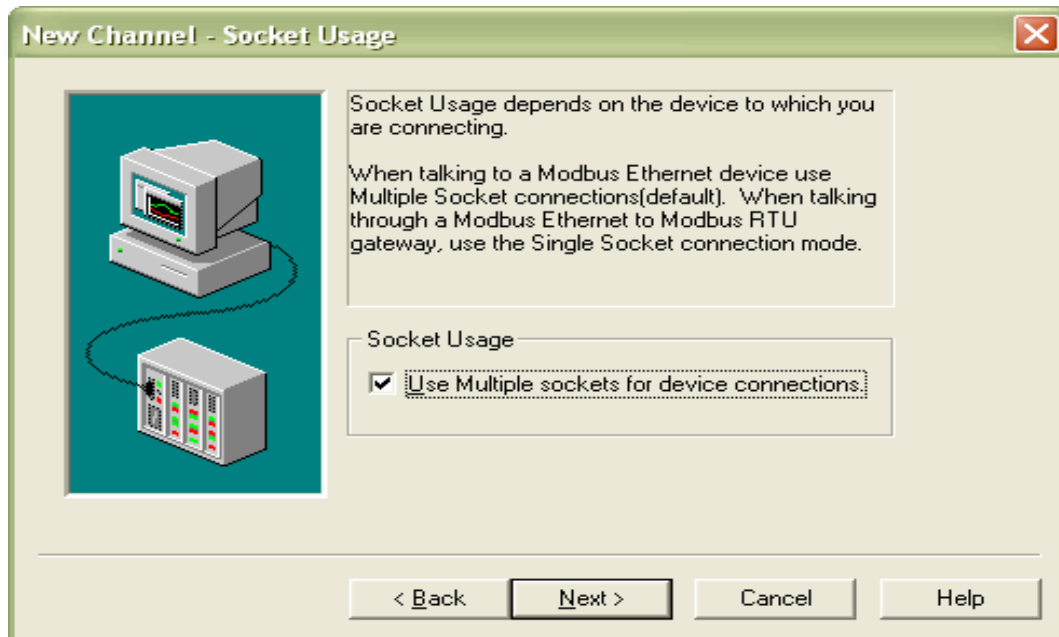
New Channel - Socket Usage

Socket Usage depends on the device to which you are connecting.

When talking to a Modbus Ethernet device use Multiple Socket connections(default). When talking through a Modbus Ethernet to Modbus RTU gateway, use the Single Socket connection mode.

Socket Usage

☑ Use Multiple sockets for device connections.

< Back
Next >
Cancel
Help